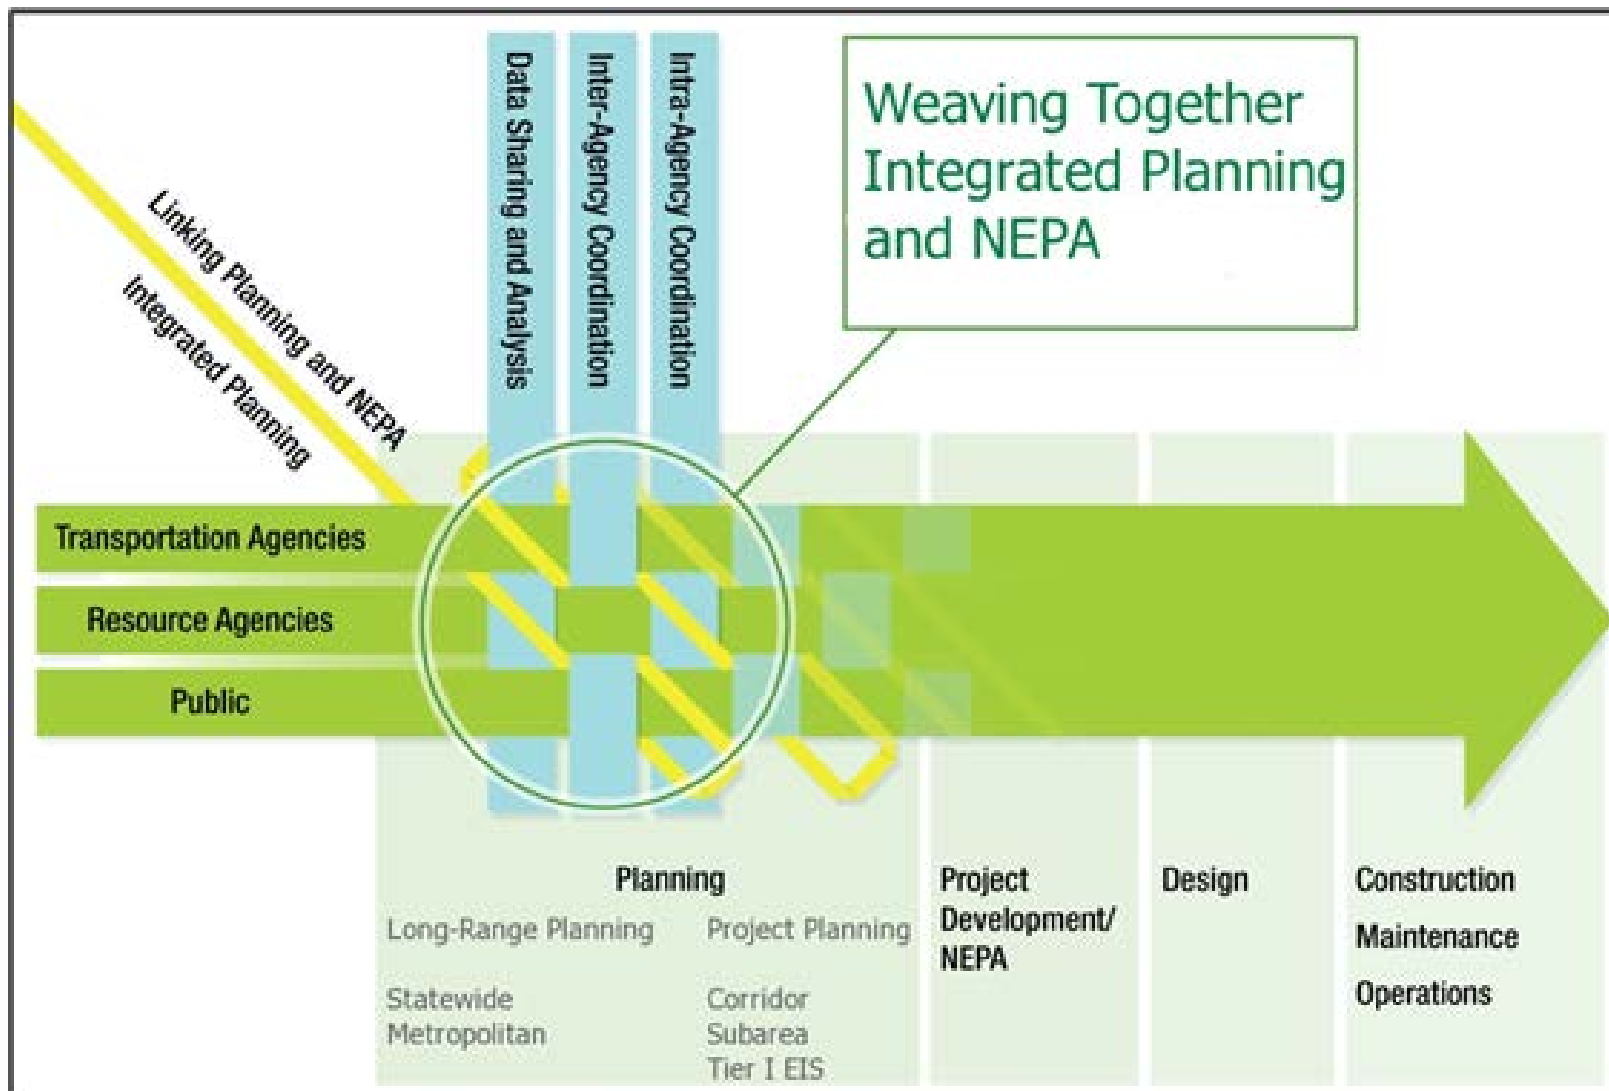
Weaving Together Integrated Planning and NEPA

Linking Planning and NEPA

Integrated Planning

Data Sharing and Analysis

Inter-Agency Coordination

Intra-Agency Coordination

Transportation Agencies

Resource Agencies

Public

Planning

Long-Range Planning

Statewide
Metropolitan

Project Planning

Corridor
Subarea
Tier I EIS

Project Development/ NEPA

Design

Construction
Maintenance
Operations